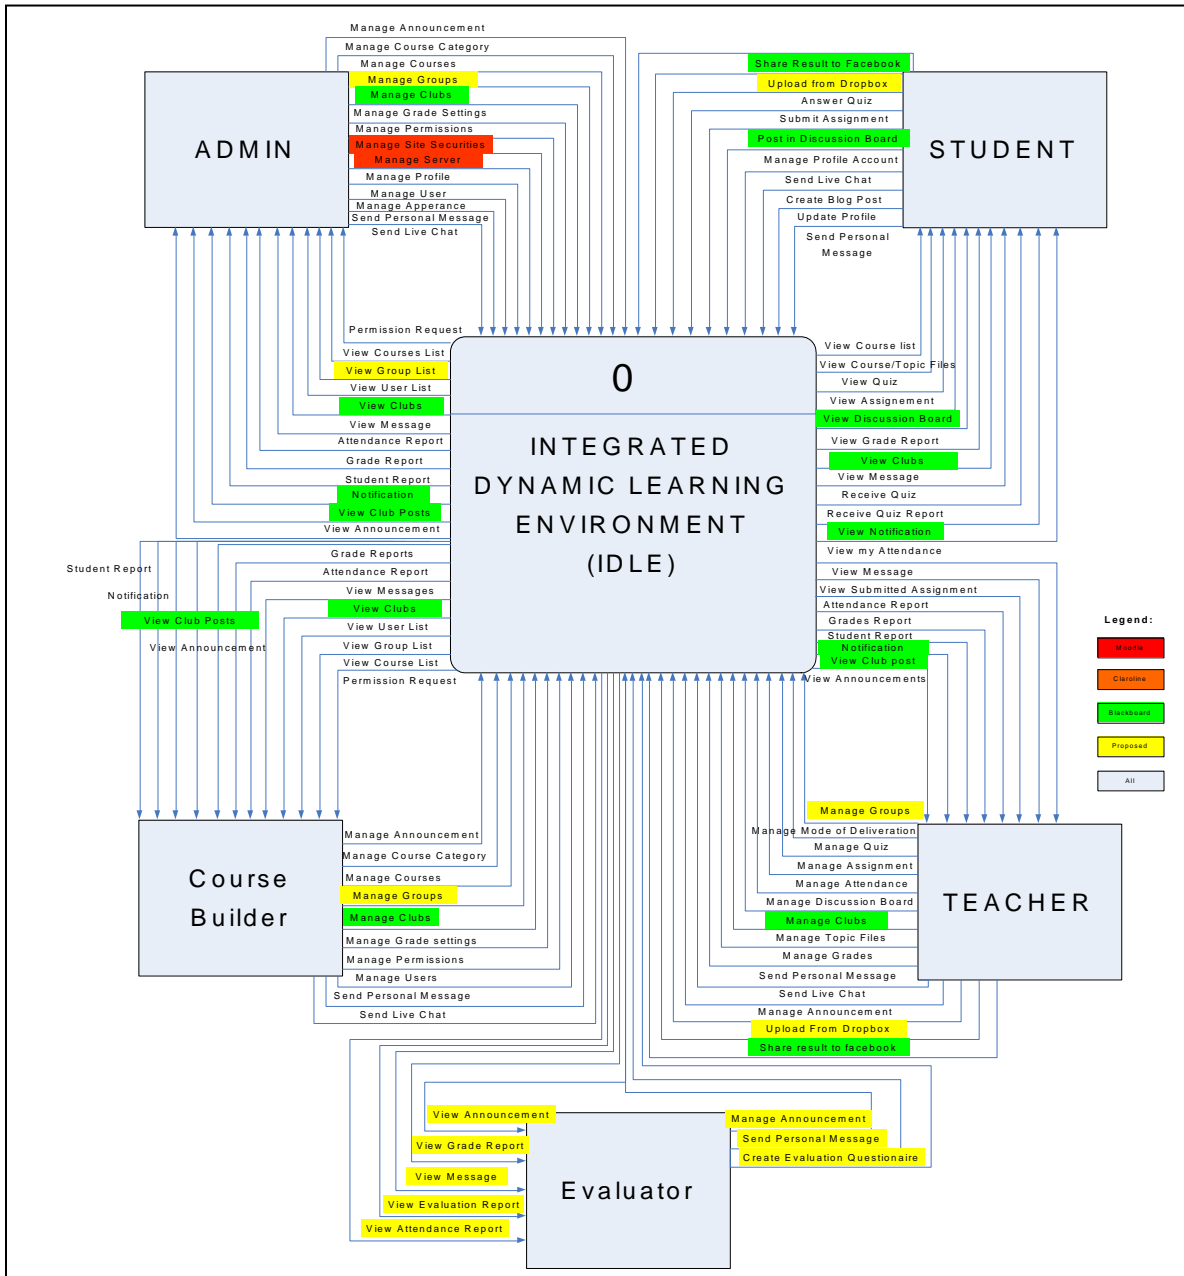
Manage Announcement
Manage Course Category
Manage Courses
Manage Groups
Manage Clubs
Manage Grade Settings
Manage Permissions
Manage Site Securities
Manage Server
Manage Profile
Manage User
Manage Apperance
Send Personal Message
Send Live Chat

ADMIN

Share Result to Facebook
Upload from Dropbox
Answer Quiz
Submit Assignment
Post in Discussion Board
Manage Profile Account
Send Live Chat
Create Blog Post
Update Profile
Send Personal Message

STUDENT

Permission Request
View Courses List
View Group List
View User List
View Clubs
View Message
Attendance Report
Grade Report
Student Report
Notification
View Club Posts
View Announcement

0

INTEGRATED DYNAMIC LEARNING ENVIRONMENT (IDLE)

View Course list
View Course/Topic Files
View Quiz
View Assignement
View Discussion Board
View Grade Report
View Clubs
View Message
Receive Quiz
Receive Quiz Report
View Notification
View my Attendance

Student Report
Notification
View Club Posts
View Announcement

Grade Reports
Attendance Report
View Messages
View Clubs
View User List
View Group List
View Course List
Permission Request

View Message
View Submitted Assignment
Attendance Report
Grades Report
Student Report
Notification
View Club post
View Announcements

Legend:
Moodle
Claroline
Blackboard
Proposed
All

Manage Groups
Manage Mode of Deliveration
Manage Quiz
Manage Assignment
Manage Attendance
Manage Discussion Board
Manage Clubs
Manage Topic Files
Manage Grades
Send Personal Message
Send Live Chat
Manage Announcement
Upload From Dropbox
Share result to facebook

TEACHER

Course Builder

Manage Announcement
Manage Course Category
Manage Courses
Manage Groups
Manage Clubs
Manage Grade settings
Manage Permissions
Manage Users
Send Personal Message
Send Live Chat

View Announcement
View Grade Report
View Message
View Evaluation Report
View Attendance Report

Evaluator

Manage Announcement
Send Personal Message
Create Evaluation Questionaire